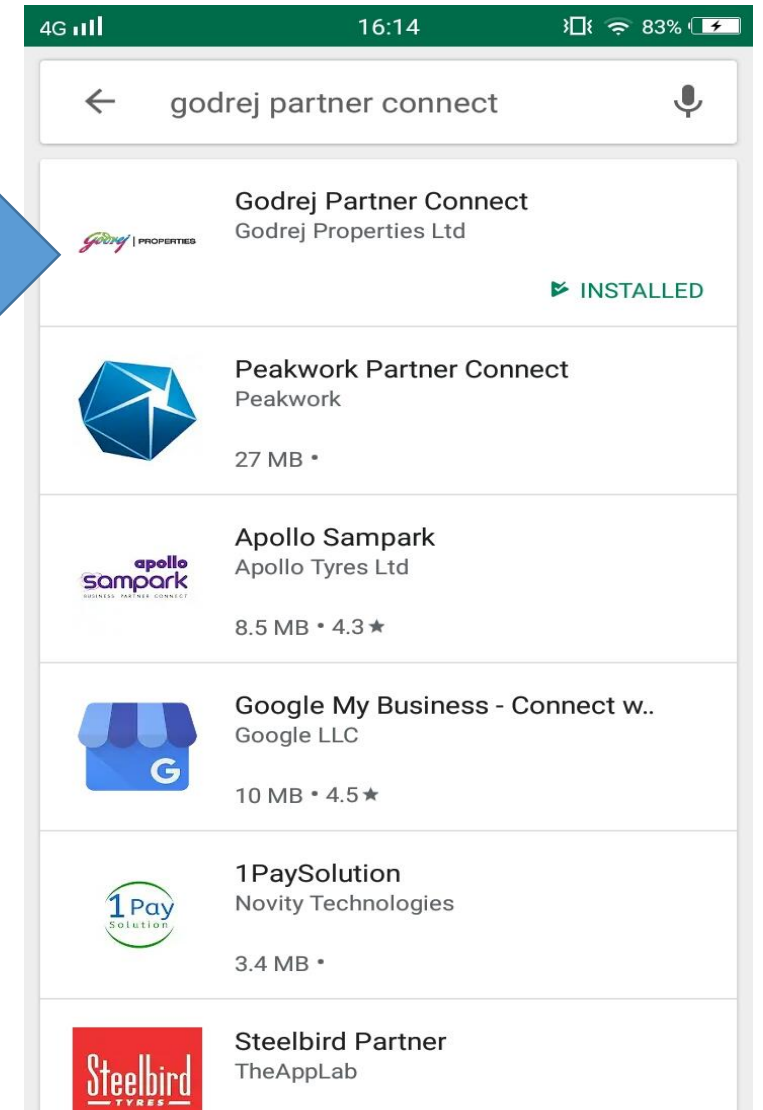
4G 16:14 83%

godrej partner connect

Godrej | PROPERTIES

Godrej Partner Connect
Godrej Properties Ltd
INSTALLED

Peakwork Partner Connect
Peakwork
27 MB •

apollo sampark
BUSINESS PARTNER CONNECT

Apollo Sampark
Apollo Tyres Ltd
8.5 MB • 4.3★

G

Google My Business - Connect w..
Google LLC
10 MB • 4.5★

1Pay Solution

1PaySolution
Novity Technologies
3.4 MB •

Steelbird TYRES

Steelbird Partner
TheAppLab